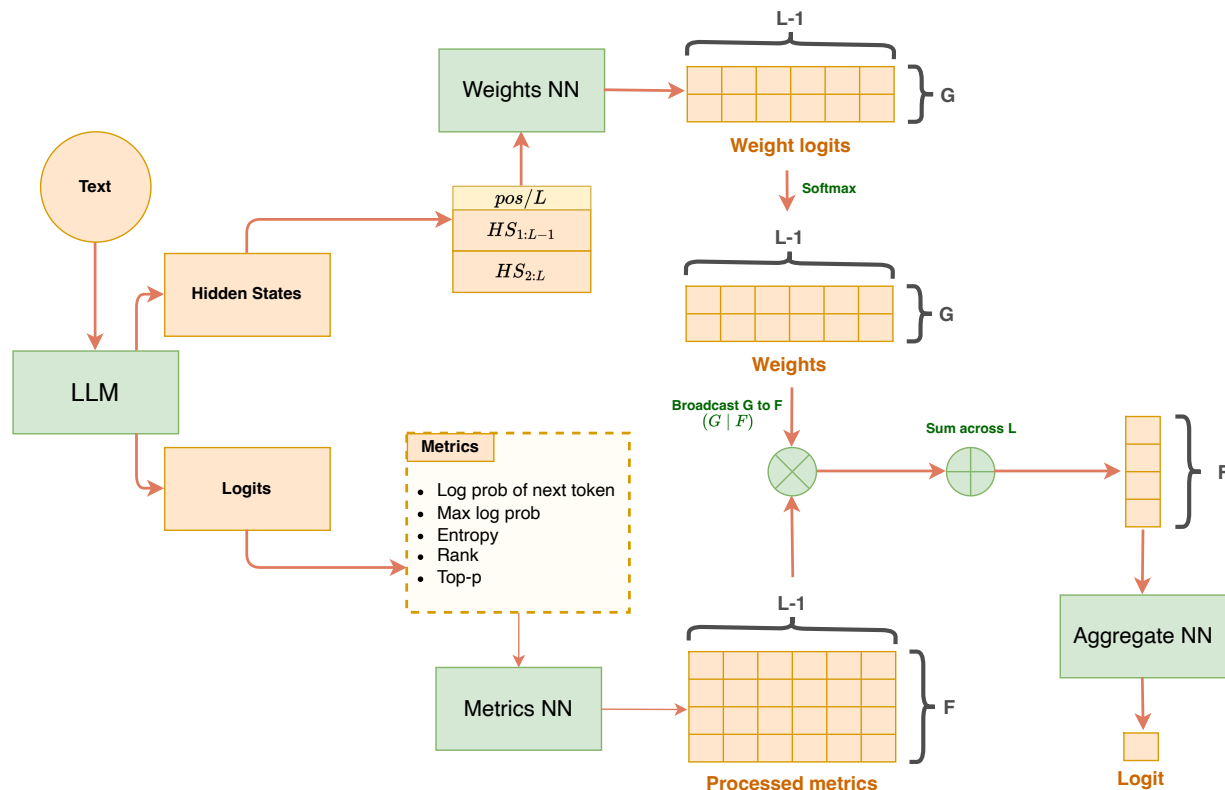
Text

LLM

Hidden States

Logits

$pos/L$

$HS_{1:L-1}$

$HS_{2:L}$

Weights NN

L-1

G

Weight logits

Softmax

L-1

G

Weights

Broadcast G to F
$(G \mid F)$

Sum across L

F

Metrics

- Log prob of next token
- Max log prob
- Entropy
- Rank
- Top-p

Metrics NN

L-1

F

Processed metrics

Aggregate NN

Logit